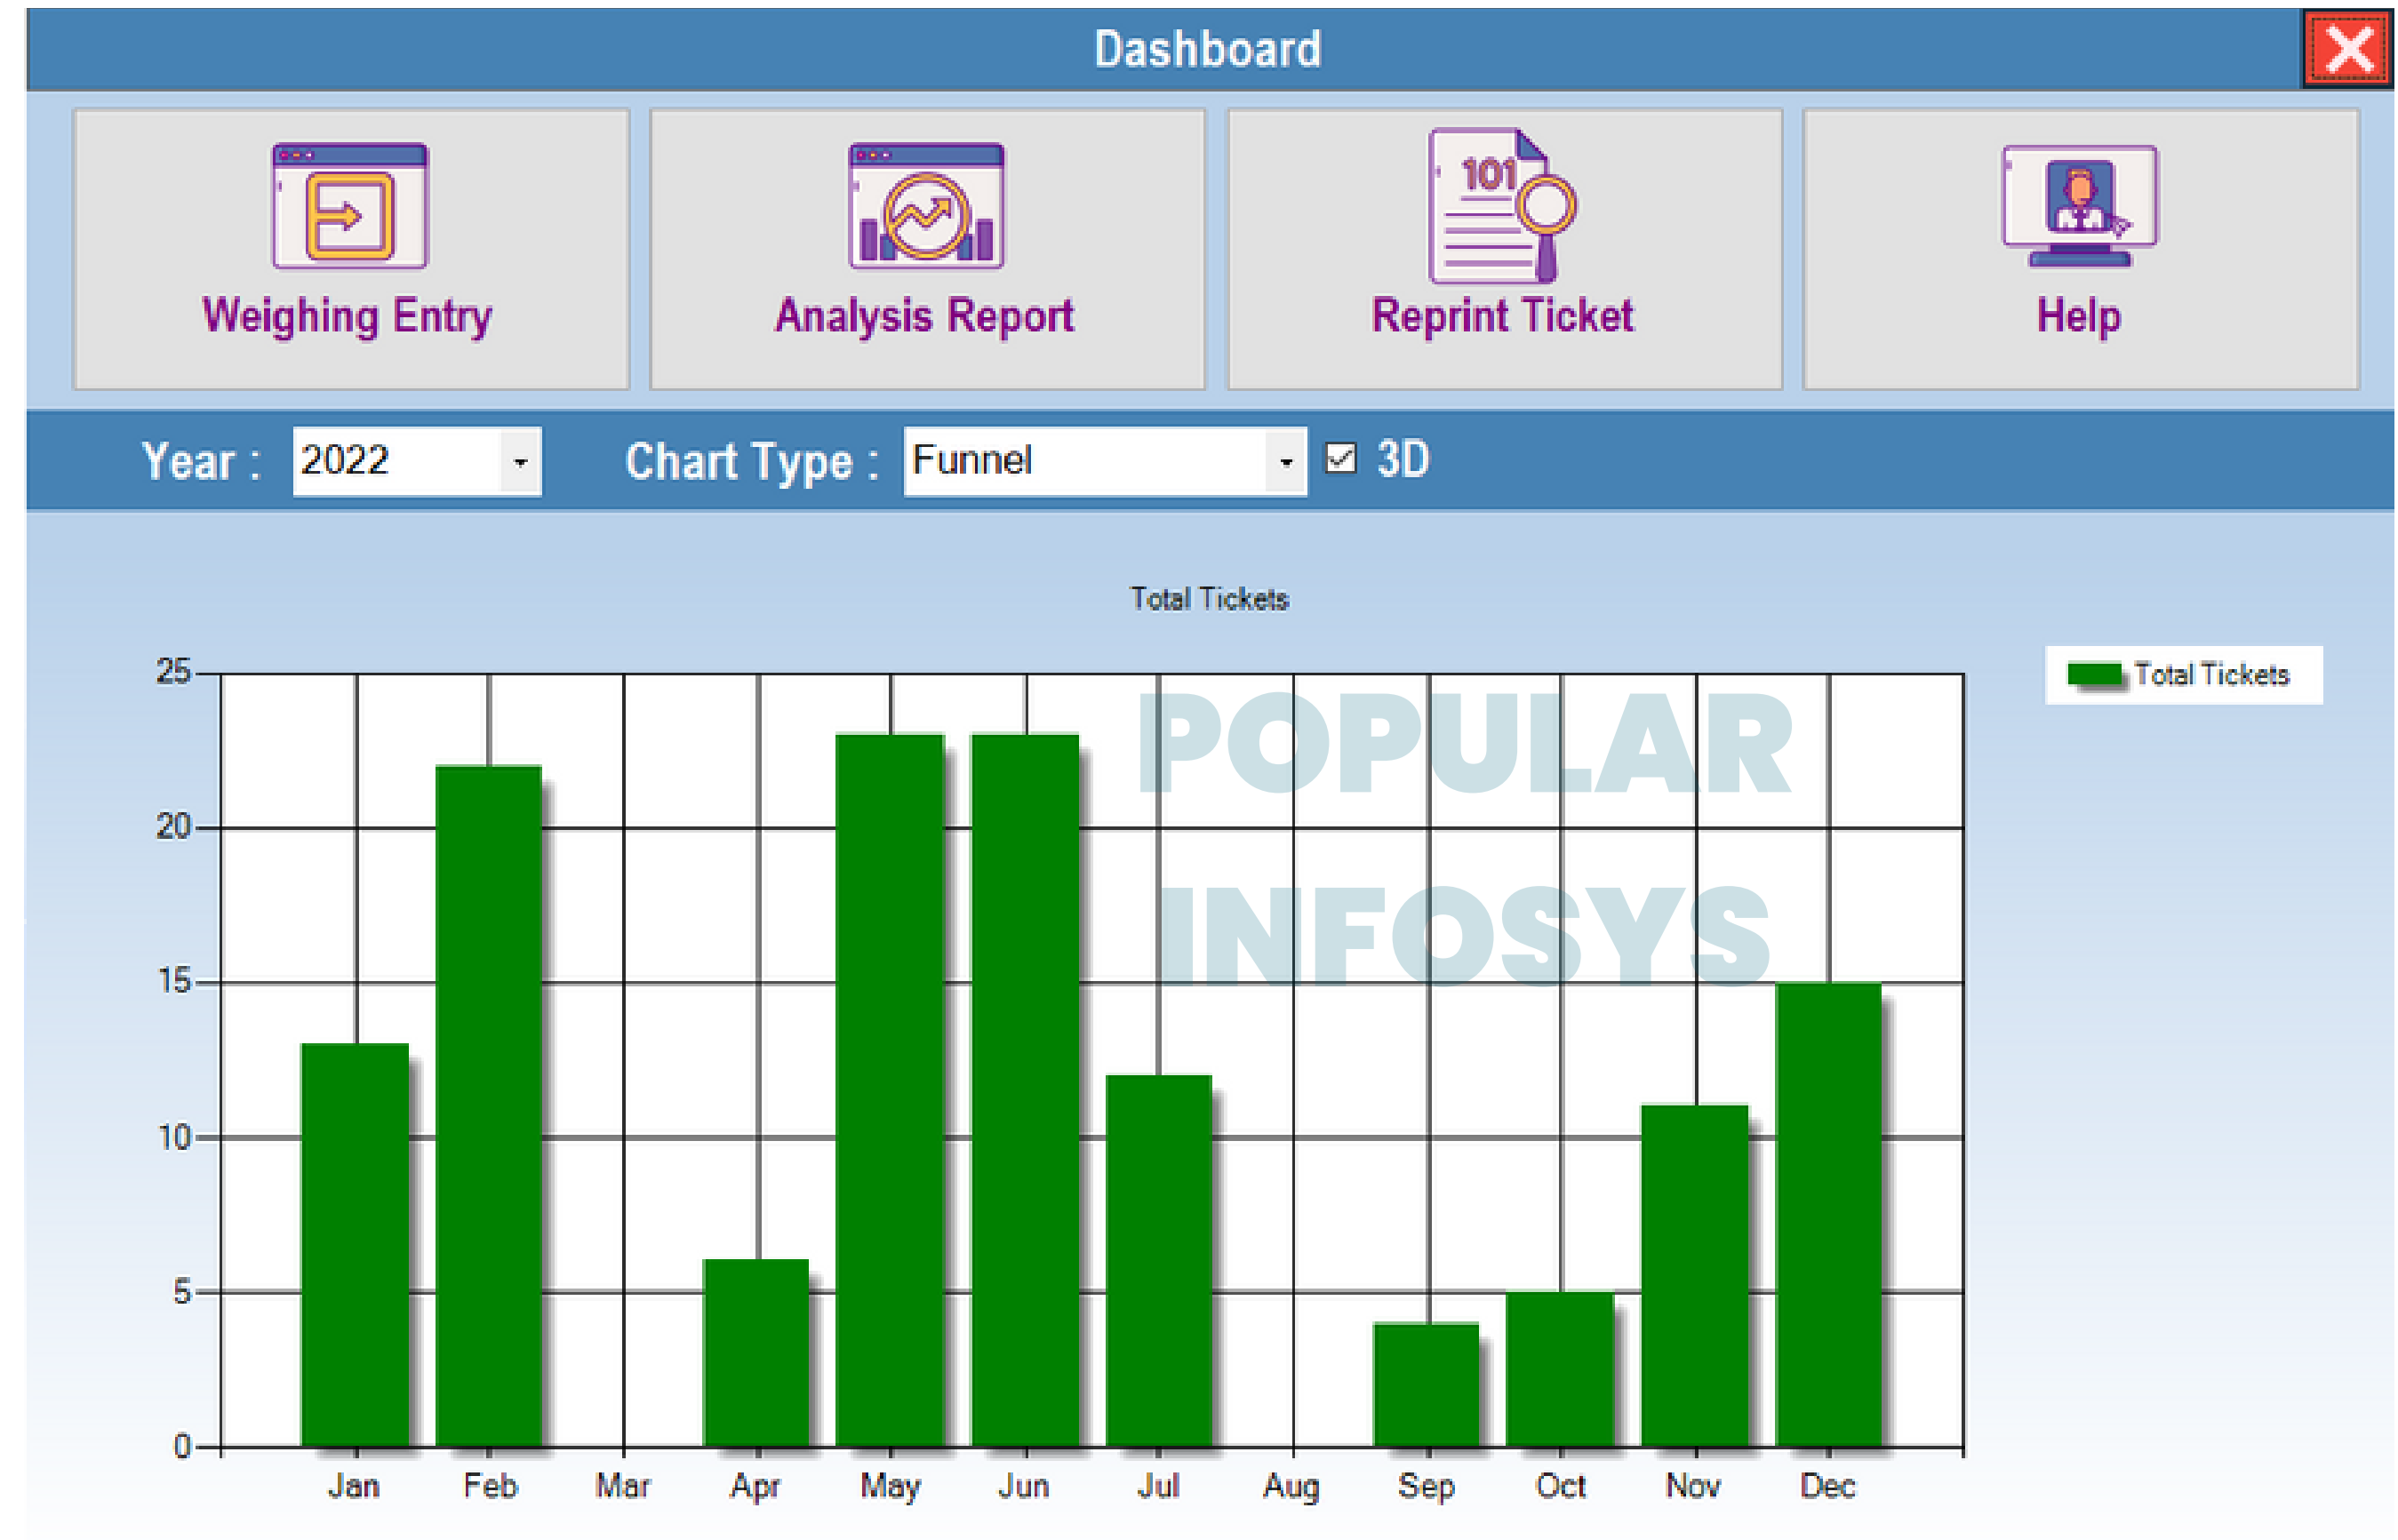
Dashboard

Weighing Entry

Analysis Report

101

Reprint Ticket

Help

Year : 2022

Chart Type : Funnel

3D

Total Tickets

Total Tickets

POPULAR INFOSYS

25
20
15
10
5
0

Jan Feb Mar Apr May Jun Jul Aug Sep Oct Nov Dec